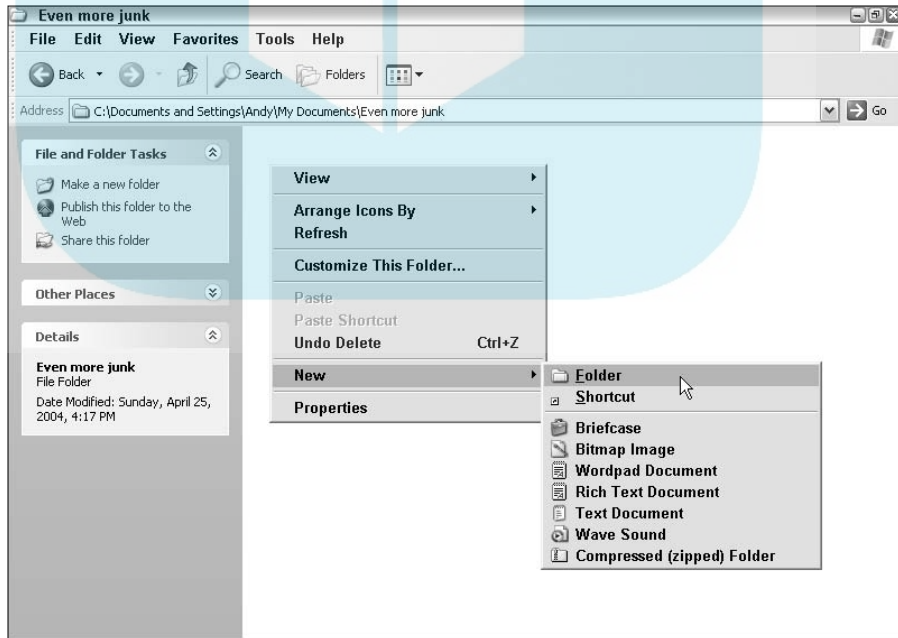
Even more junk

File Edit View Favorites Tools Help

Back Search Folders

Address C:\Documents and Settings\Andy\My Documents\Even more junk Go

File and Folder Tasks

Make a new folder

Publish this folder to the Web

Share this folder

Other Places

Details

Even more junk
File Folder

Date Modified: Sunday, April 25, 2004, 4:17 PM

View

Arrange Icons By

Refresh

Customize This Folder...

Paste

Paste Shortcut

Undo Delete Ctrl+Z

New

Properties

Folder

Shortcut

Briefcase

Bitmap Image

Wordpad Document

Rich Text Document

Text Document

Wave Sound

Compressed (zipped) Folder